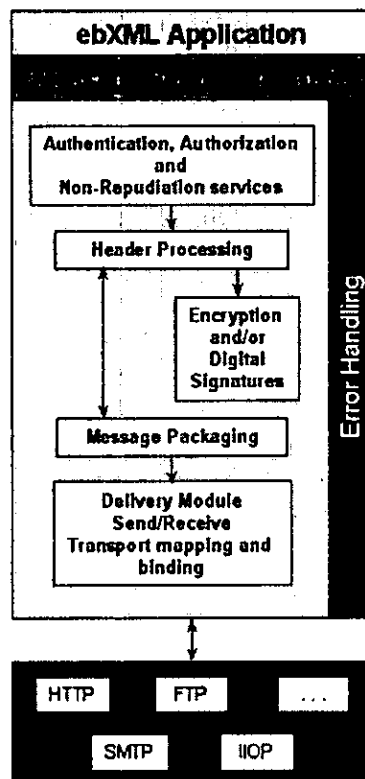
ebXML Application

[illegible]

Authentication, Authorization and Non-Repudiation services

Header Processing

Encryption and/or Digital Signatures

Message Packaging

Delivery Module Send/Receive Transport mapping and binding

Error Handling

HTTP

FTP

...

SMTP

IIOP